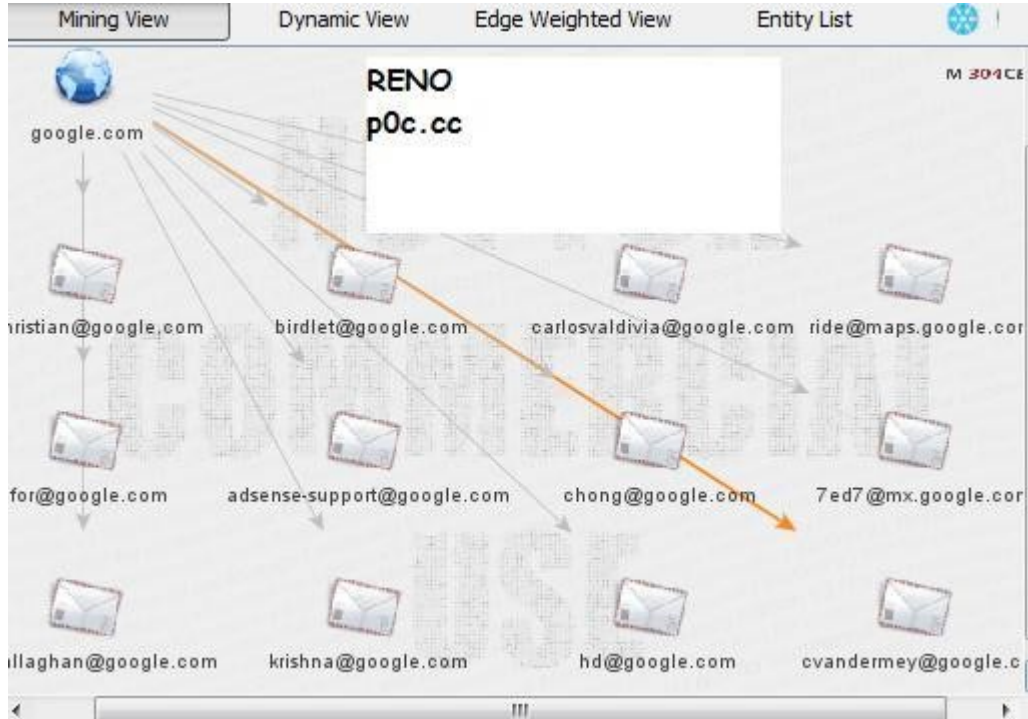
Mining View Dynamic View Edge Weighted View Entity List

M 304CE

RENO
p0c.cc

google.com

hristian@google.com birdlet@google.com carlosvaldivia@google.com ride@maps.google.cor

for@google.com adsense-support@google.com chong@google.com 7ed7@mx.google.cor

llaghan@google.com krishna@google.com hd@google.com cvandermey@google.c

NON COMMERCIAL USE